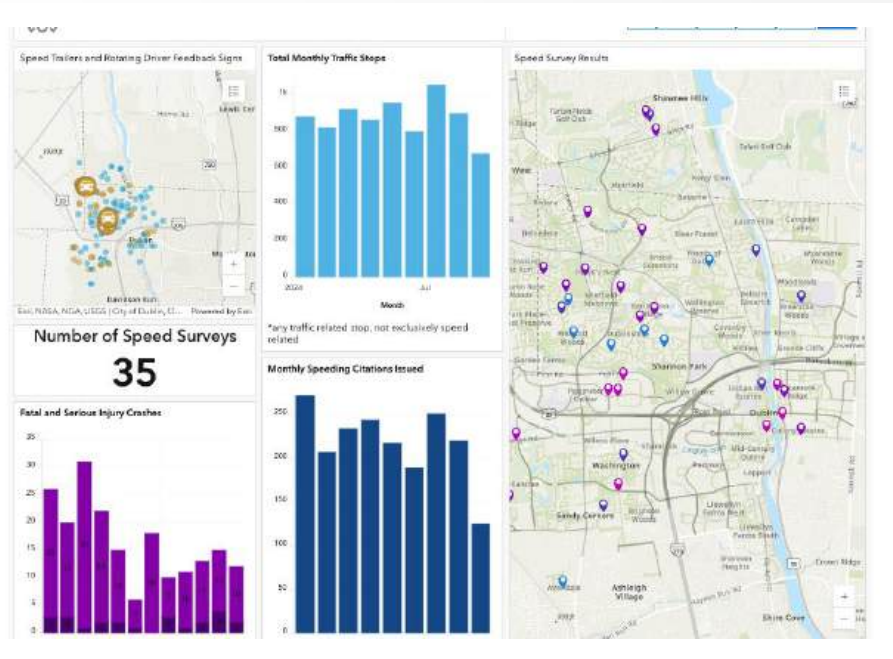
Speed Trailers and Rotating Driver Feedback Signs

Esri, NASA, NGA, USGS | City of Dublin, E... Powered by Esri

Number of Speed Surveys

35

Fatal and Serious Injury Crashes

35
30
25
20
15
10
5
0

Total Monthly Traffic Stops

1k
800
600
400
200
0

2024 Jul

Month

*any traffic related stop, not exclusively speed related

Monthly Speeding Citations Issued

250
200
150
100
50
0

Speed Survey Results

Shawnee Hills

Washington

Shannon Park

Dublin

Sandy Corners

Ashleigh Village

Shire Cove